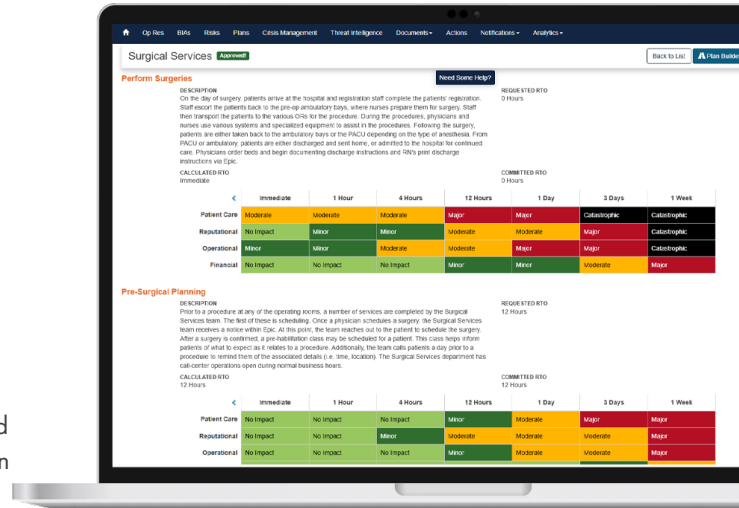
Op Res BIAs Risks Plans Crisis Management Threat Intelligence Documents Actions Notifications Analytics

Surgical Services Approved

Back to List Plan Builder

Perform Surgeries

Need Some Help?

DESCRIPTION
On the day of surgery, patients arrive at the hospital and registration staff complete the patients' registration. Staff escort the patients back to the pre-op ambulatory bays, where nurses prepare them for surgery. Staff then transport the patients to the various ORs for the procedure. During the procedures, physicians and nurses use various systems and specialized equipment to assist in the procedures. Following the surgery, patients are either taken back to the ambulatory bays or the PACU depending on the type of anesthesia. From PACU or ambulatory, patients are either discharged and sent home, or admitted to the hospital for continued care. Physicians order beds and begin documenting discharge instructions and RN's print discharge instructions via Epic.

REQUESTED RTO
0 Hours

CALCULATED RTO
Immediate

COMMITTED RTO
0 Hours

| | Immediate | 1 Hour | 4 Hours | 12 Hours | 1 Day | 3 Days | 1 Week |
|---|---|---|---|---|---|---|---|
| Patient Care | Moderate | Moderate | Moderate | Major | Major | Catastrophic | Catastrophic |
| Reputational | No Impact | Minor | Minor | Moderate | Moderate | Major | Catastrophic |
| Operational | Minor | Minor | Moderate | Moderate | Major | Major | Catastrophic |
| Financial | No Impact | No Impact | No Impact | Minor | Minor | Moderate | Major |

Pre-Surgical Planning

DESCRIPTION
Prior to a procedure at any of the operating rooms, a number of services are completed by the Surgical Services team. The first of these is scheduling. Once a physician schedules a surgery, the Surgical Services team receives a notice within Epic. At this point, the team reaches out to the patient to schedule the surgery. After a surgery is confirmed, a pre-habilitation class may be scheduled for a patient. This class helps inform patients of what to expect as it relates to a procedure. Additionally, the team calls patients a day prior to a procedure to remind them of the associated details (i.e. time, location). The Surgical Services department has call-center operations open during normal business hours.

REQUESTED RTO
12 Hours

CALCULATED RTO
12 Hours

COMMITTED RTO
12 Hours

| | Immediate | 1 Hour | 4 Hours | 12 Hours | 1 Day | 3 Days | 1 Week |
|---|---|---|---|---|---|---|---|
| Patient Care | No Impact | No Impact | No Impact | Minor | Moderate | Major | Major |
| Reputational | No Impact | No Impact | Minor | Moderate | Moderate | Moderate | Major |
| Operational | No Impact | No Impact | No Impact | Minor | Moderate | Moderate | Major |

d
n